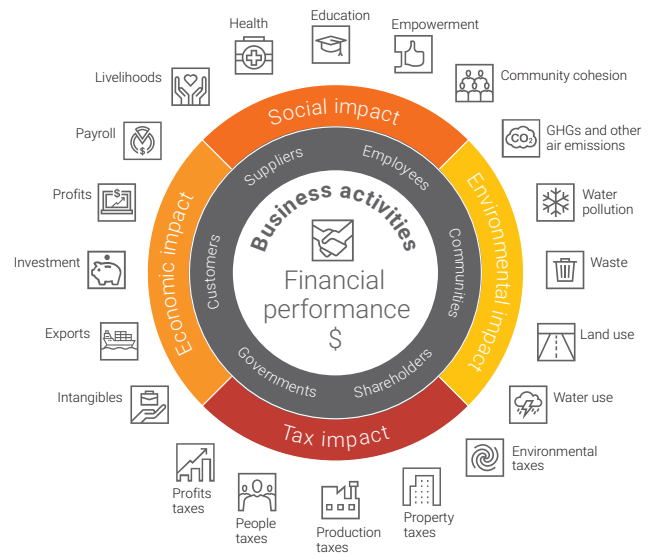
Business activities

Financial performance
$

Suppliers
Employees
Communities
Shareholders
Governments
Customers

Social impact
Environmental impact
Tax impact
Economic impact

Health
Education
Empowerment
Community cohesion
GHGs and other air emissions
$CO_2$
Water pollution
Waste
Land use
Water use
Environmental taxes
Property taxes
Production taxes
People taxes
Profits taxes
Intangibles
Exports
Investment
Profits
$
Payroll
$
Livelihoods